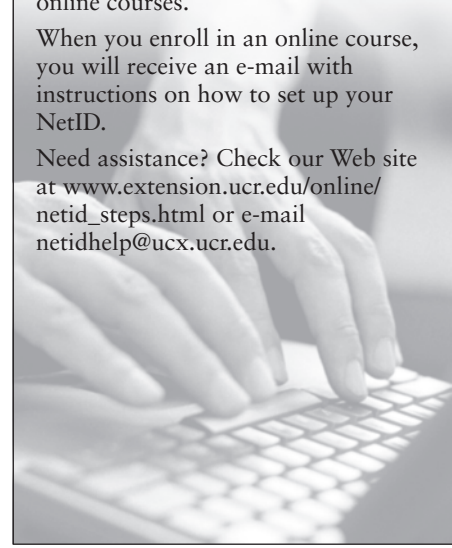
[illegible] online courses.

When you enroll in an online course, you will receive an e-mail with instructions on how to set up your NetID.

Need assistance? Check our Web site at www.extension.ucr.edu/online/netid_steps.html or e-mail netidhelp@ucx.ucr.edu.